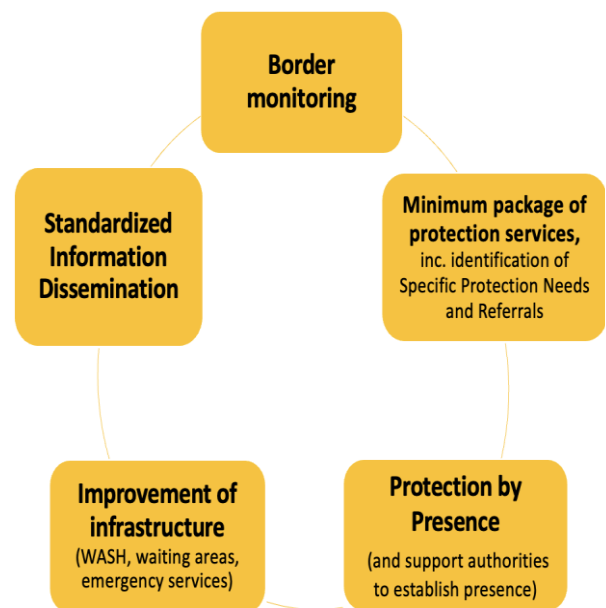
Border monitoring

Minimum package of protection services, inc. identification of Specific Protection Needs and Referrals

Protection by Presence
(and support authorities to establish presence)

Improvement of infrastructure
(WASH, waiting areas, emergency services)

Standardized Information Dissemination